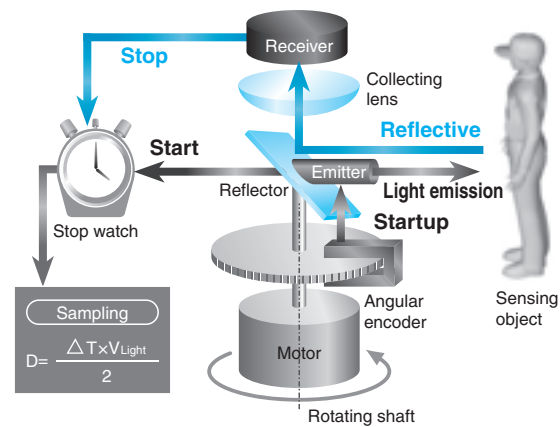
Receiver

Stop

Collecting lens

Reflective

Start

Emitter

Reflector

Light emission

Startup

Stop watch

Angular encoder

Sensing object

Sampling

$D=\frac{\triangle T\times V_{Light}}{2}$

Motor

Rotating shaft